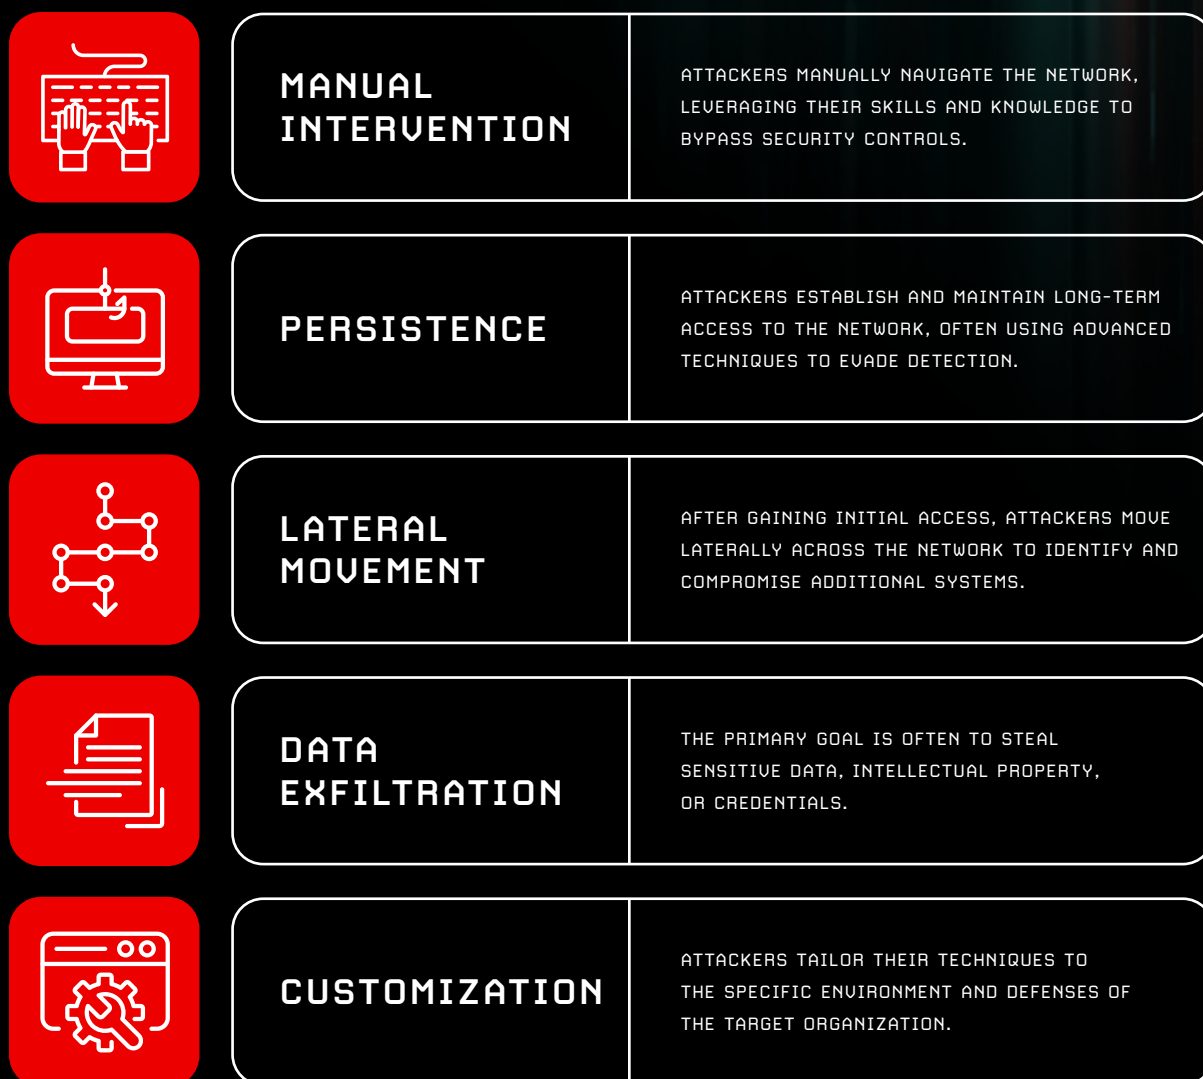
MANUAL INTERVENTION

ATTACKERS MANUALLY NAVIGATE THE NETWORK, LEVERAGING THEIR SKILLS AND KNOWLEDGE TO BYPASS SECURITY CONTROLS.

PERSISTENCE

ATTACKERS ESTABLISH AND MAINTAIN LONG-TERM ACCESS TO THE NETWORK, OFTEN USING ADVANCED TECHNIQUES TO EVADE DETECTION.

LATERAL MOVEMENT

AFTER GAINING INITIAL ACCESS, ATTACKERS MOVE LATERALLY ACROSS THE NETWORK TO IDENTIFY AND COMPROMISE ADDITIONAL SYSTEMS.

DATA EXFILTRATION

THE PRIMARY GOAL IS OFTEN TO STEAL SENSITIVE DATA, INTELLECTUAL PROPERTY, OR CREDENTIALS.

CUSTOMIZATION

ATTACKERS TAILOR THEIR TECHNIQUES TO THE SPECIFIC ENVIRONMENT AND DEFENSES OF THE TARGET ORGANIZATION.